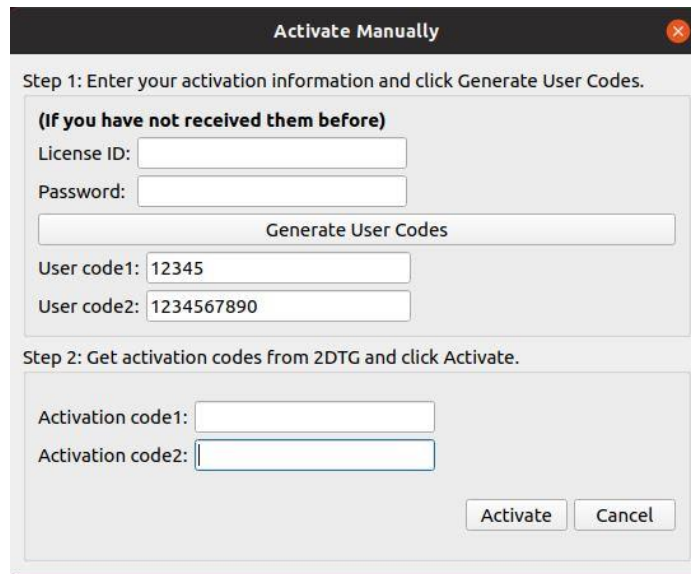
Activate Manually

Step 1: Enter your activation information and click Generate User Codes.

(If you have not received them before)

License ID:

Password:

Generate User Codes

User code1: 12345

User code2: 1234567890

Step 2: Get activation codes from 2DTG and click Activate.

Activation code1:

Activation code2:

Activate

Cancel